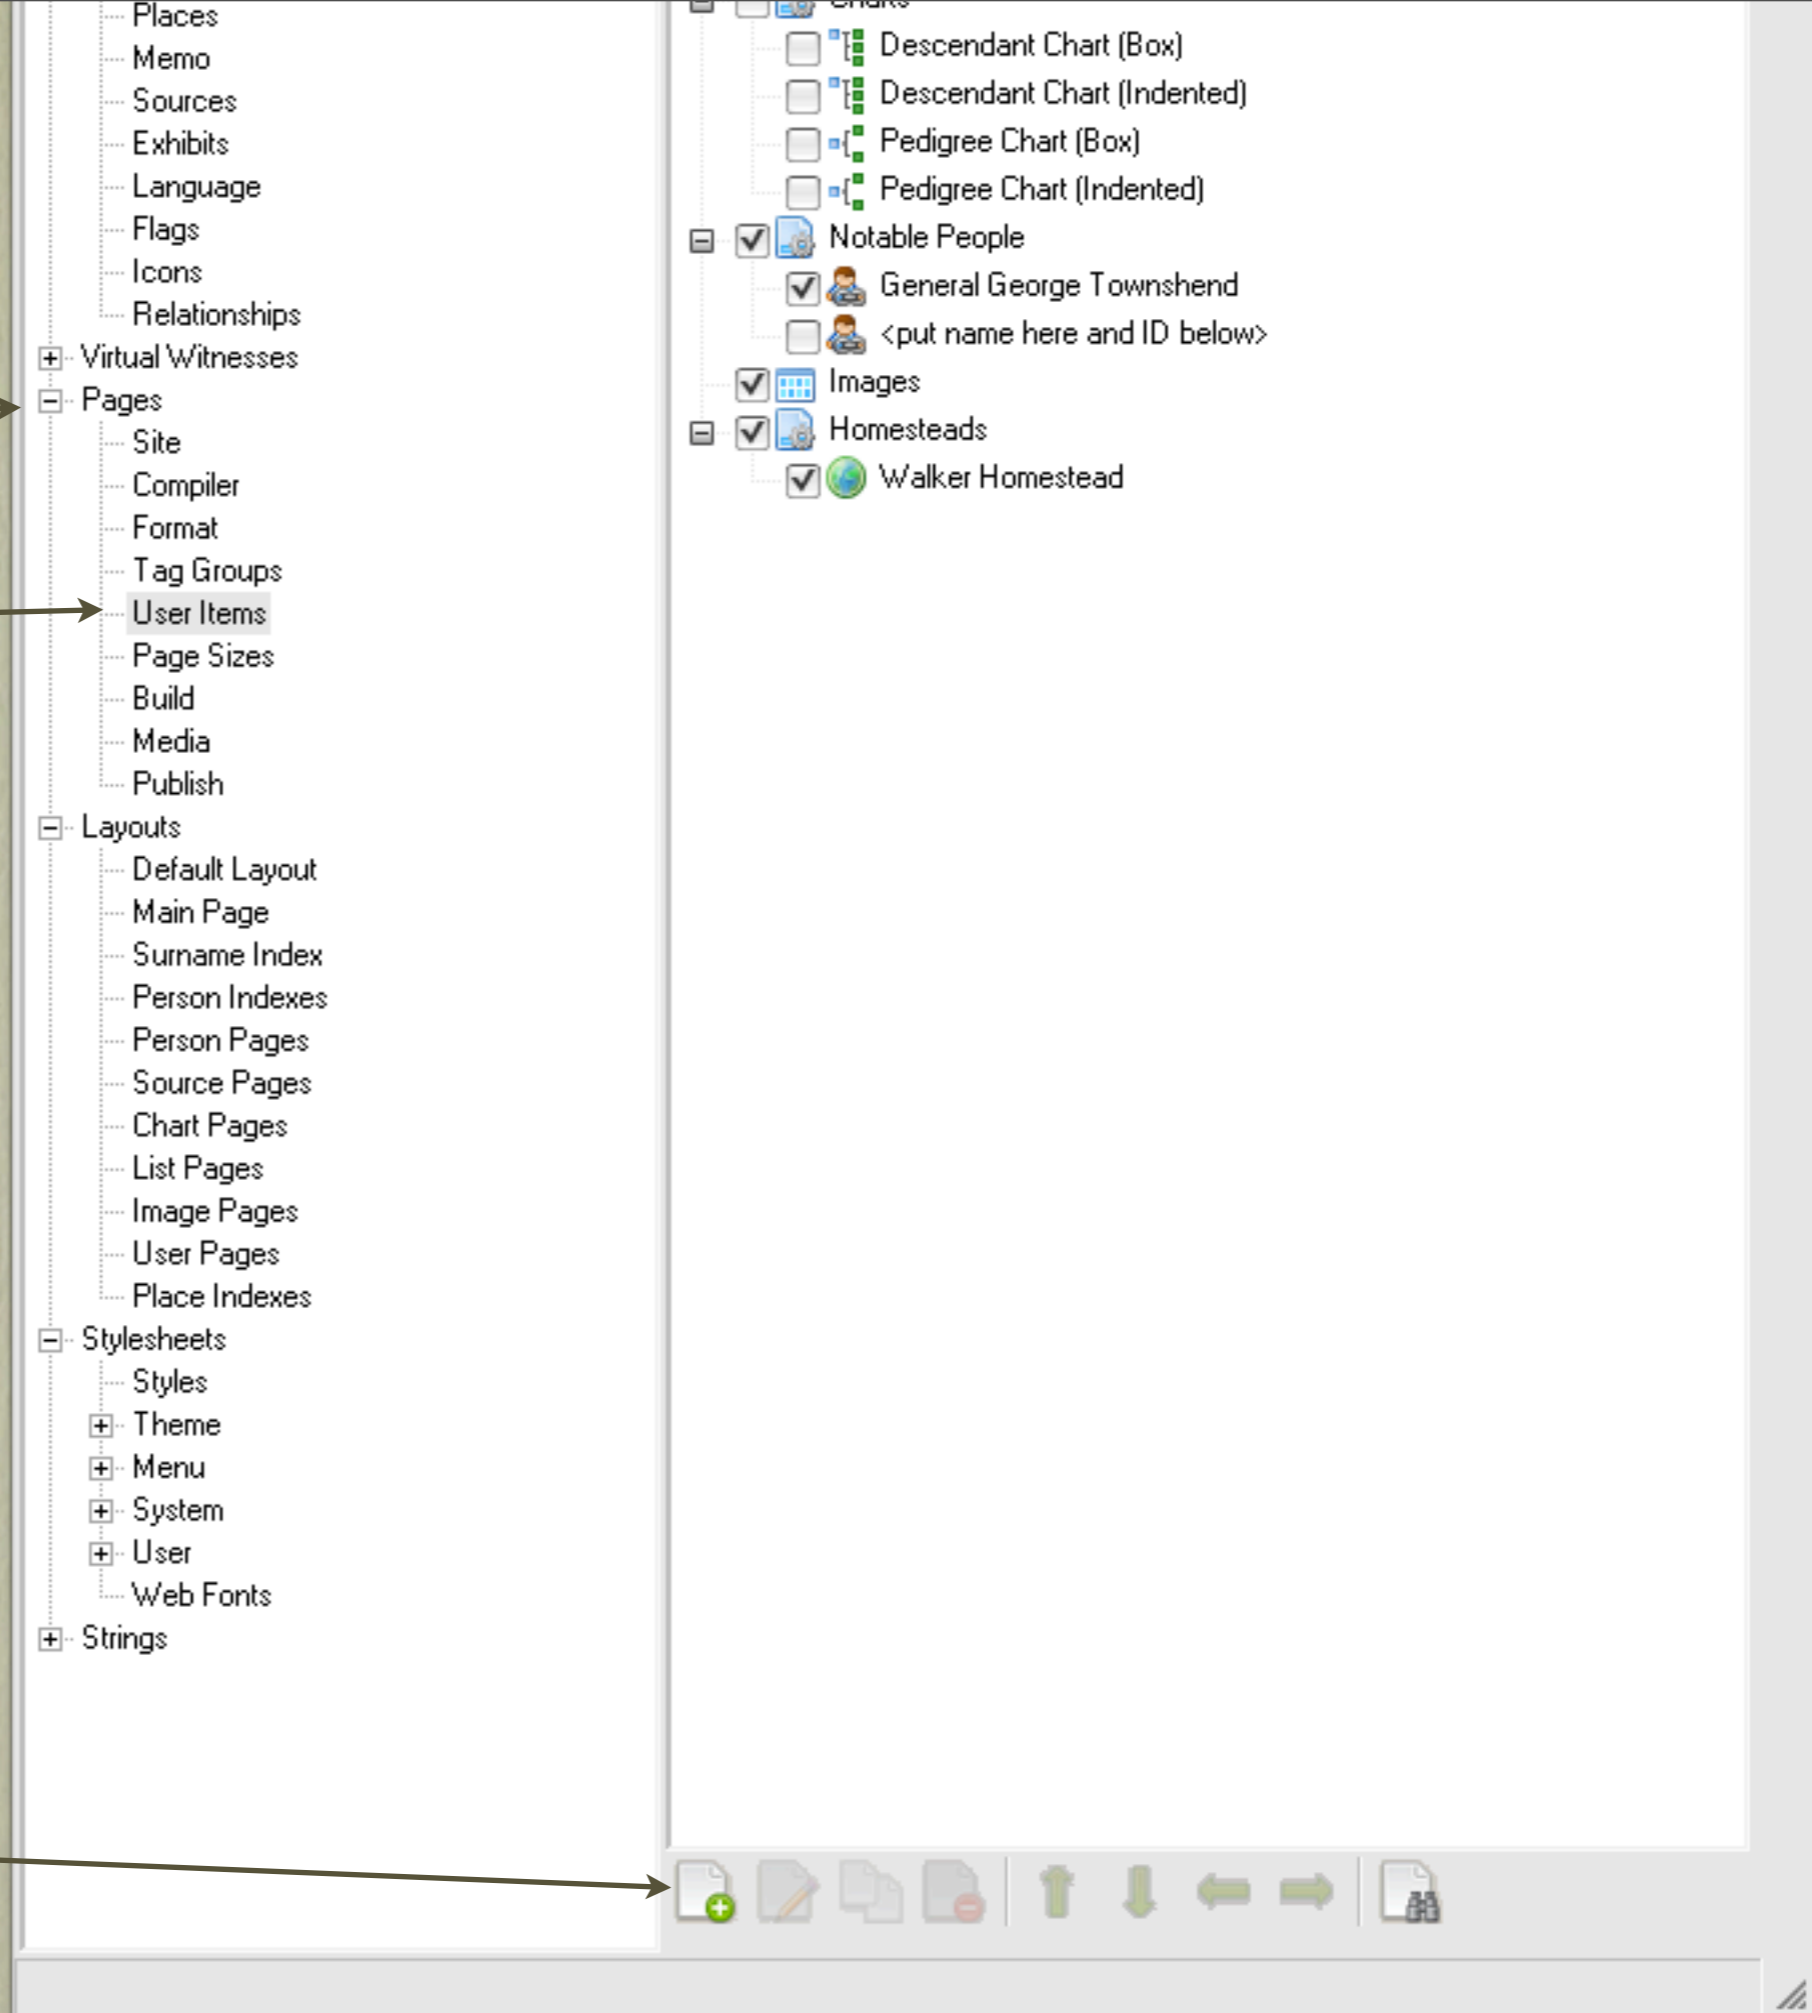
Places
Memo
Sources
Exhibits
Language
Flags
Icons
Relationships
Virtual Witnesses
Pages
Site
Compiler
Format
Tag Groups
User Items
Page Sizes
Build
Media
Publish
Layouts
Default Layout
Main Page
Surname Index
Person Indexes
Person Pages
Source Pages
Chart Pages
List Pages
Image Pages
User Pages
Place Indexes
Stylesheets
Styles
Theme
Menu
System
User
Web Fonts
Strings

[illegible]
Descendant Chart (Box)
Descendant Chart (Indented)
Pedigree Chart (Box)
Pedigree Chart (Indented)
Notable People
General George Townshend
<put name here and ID below>
Images
Homesteads
Walker Homestead